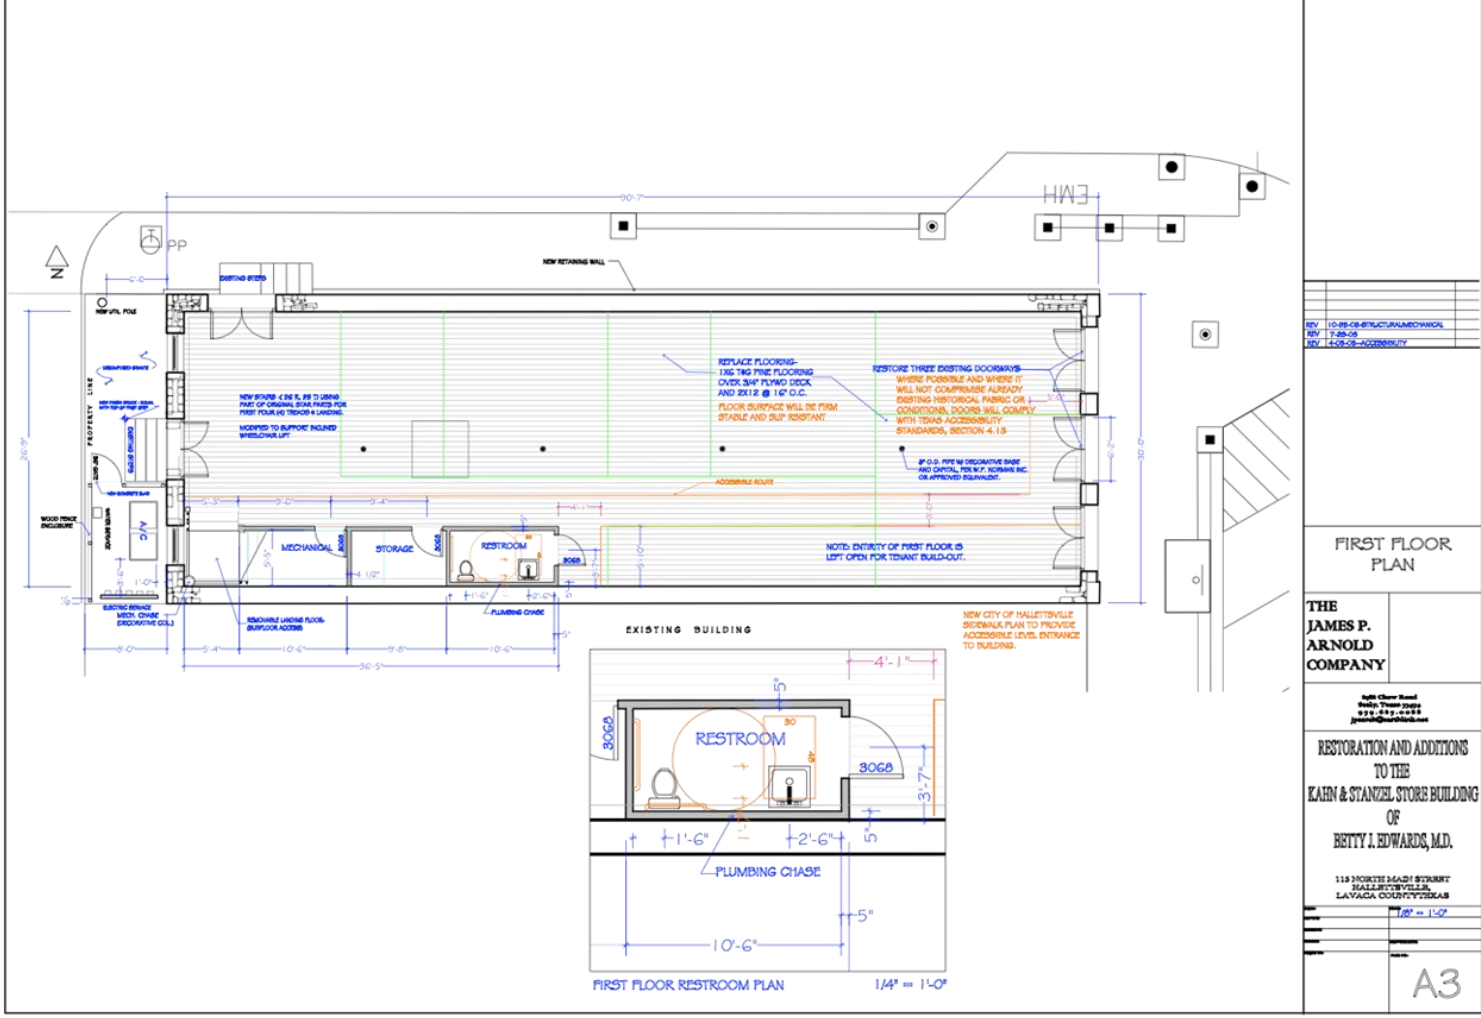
N

PP

EXISTING STEPS

NEW RETAINING WALL

HWE

30'-7"

2'-0"

NEW UTIL POLE

PROPERTY LINE

NEW STAIRS (26 R. 25 T) USING PART OF ORIGINAL STAIR PARTS FOR FIRST FOUR (4) TREADS & LANDING.

MODIFIED TO SUPPORT INCLINED WHEELCHAIR LIFT

REPLACE FLOORING-
1X6 T&G PINE FLOORING OVER 3/4" PLYWD DECK AND 2X12 @ 16" O.C.

FLOOR SURFACE WILL BE FIRM STABLE AND SLIP RESISTANT

RESTORE THREE EXISTING DOORWAYS WHERE POSSIBLE AND WHERE IT WILL NOT COMPROMISE ALREADY EXISTING HISTORICAL FABRIC OR CONDITIONS. DOORS WILL COMPLY WITH TEXAS ACCESSIBILITY STANDARDS, SECTION 4.13

8" O.D. PIPE W/ DECORATIVE BASE AND CAPITAL, FOR W.P. NORMAN INC. OR APPROVED EQUIVALENT.

ACCESSIBLE ROUTE

WOOD FENCE ENCLOSURE

A/C

MECHANICAL

STORAGE

RESTROOM

3068

NOTE: ENTIRETY OF FIRST FLOOR IS LEFT OPEN FOR TENANT BUILD-OUT.

ELECTRIC SERVICE MECH. CHASE (DECORATIVE COL.)

REMOVABLE LANDING FLOOR (CRAWLSPACE ACCESS)

PLUMBING CHASE

26'-9"

30'-0"

8'-0"

5'-4"

10'-6"

9'-8"

10'-6"

36'-5"

EXISTING BUILDING

NEW CITY OF HALLETTSVILLE SIDEWALK PLAN TO PROVIDE ACCESSIBLE LEVEL ENTRANCE TO BUILDING.

4'-1"

5"

3068

RESTROOM

3068

3'-7"

1'-6"

2'-6"

5"

PLUMBING CHASE

5"

10'-6"

FIRST FLOOR RESTROOM PLAN

1/4" = 1'-0"

REV 10-05-05-STRUCTURAL/MECHANICAL
REV 7-26-05
REV 4-05-05-ACCESSIBILITY

FIRST FLOOR PLAN

THE JAMES P. ARNOLD COMPANY

RESTORATION AND ADDITIONS TO THE KAHN & STANZEL STORE BUILDING OF BETTY J. EDWARDS, M.D.

115 NORTH MAIN STREET HALLETTSVILLE, LAVACA COUNTY TEXAS

1/8" = 1'-0"

A3